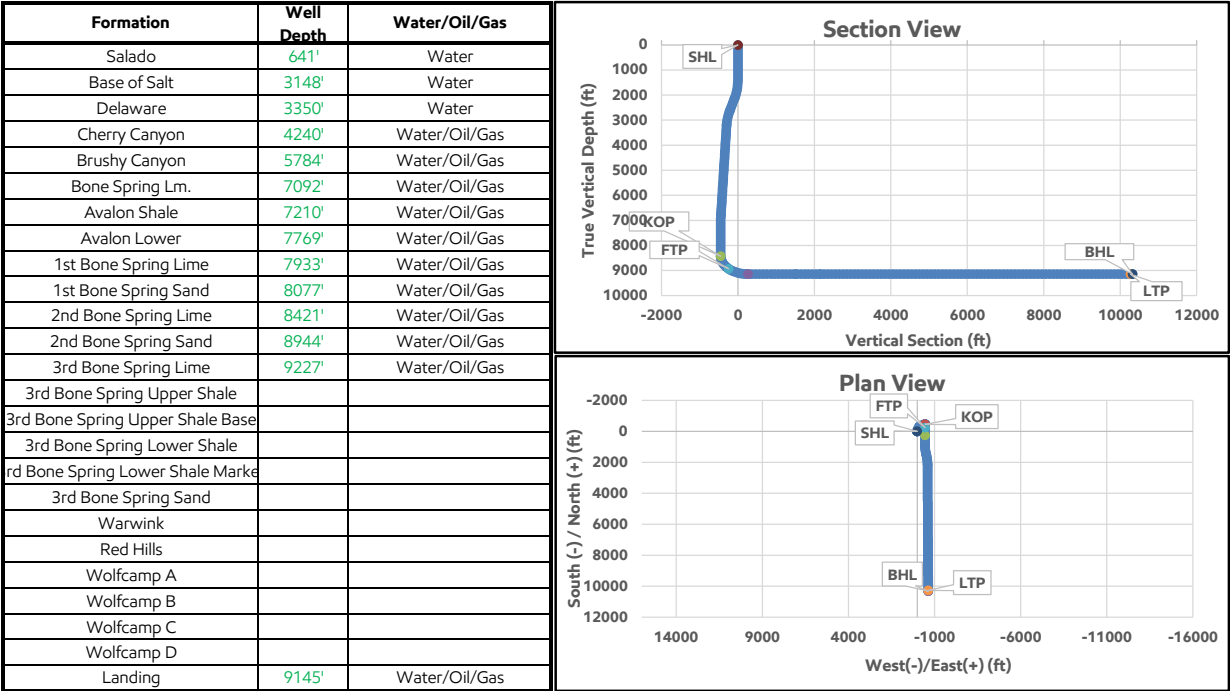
| Formation | Well Depth | Water/Oil/Gas |
|---|---|---|
| Salado | 641' | Water |
| Base of Salt | 3148' | Water |
| Delaware | 3350' | Water |
| Cherry Canyon | 4240' | Water/Oil/Gas |
| Brushy Canyon | 5784' | Water/Oil/Gas |
| Bone Spring Lm. | 7092' | Water/Oil/Gas |
| Avalon Shale | 7210' | Water/Oil/Gas |
| Avalon Lower | 7769' | Water/Oil/Gas |
| 1st Bone Spring Lime | 7933' | Water/Oil/Gas |
| 1st Bone Spring Sand | 8077' | Water/Oil/Gas |
| 2nd Bone Spring Lime | 8421' | Water/Oil/Gas |
| 2nd Bone Spring Sand | 8944' | Water/Oil/Gas |
| 3rd Bone Spring Lime | 9227' | Water/Oil/Gas |
| 3rd Bone Spring Upper Shale | | |
| 3rd Bone Spring Upper Shale Base | | |
| 3rd Bone Spring Lower Shale | | |
| rd Bone Spring Lower Shale Marke | | |
| 3rd Bone Spring Sand | | |
| Warwink | | |
| Red Hills | | |
| Wolfcamp A | | |
| Wolfcamp B | | |
| Wolfcamp C | | |
| Wolfcamp D | | |
| Landing | 9145' | Water/Oil/Gas |

Section View
0 1000 2000 3000 4000 5000 6000 7000 8000 9000 10000
True Vertical Depth (ft)
SHL
KOP
FTP
BHL
LTP
-2000 0 2000 4000 6000 8000 10000 12000
Vertical Section (ft)

Plan View
-2000 0 2000 4000 6000 8000 10000 12000
South (-) / North (+) (ft)
FTP
KOP
SHL
BHL
LTP
14000 9000 4000 -1000 -6000 -11000 -16000
West(-)/East(+) (ft)